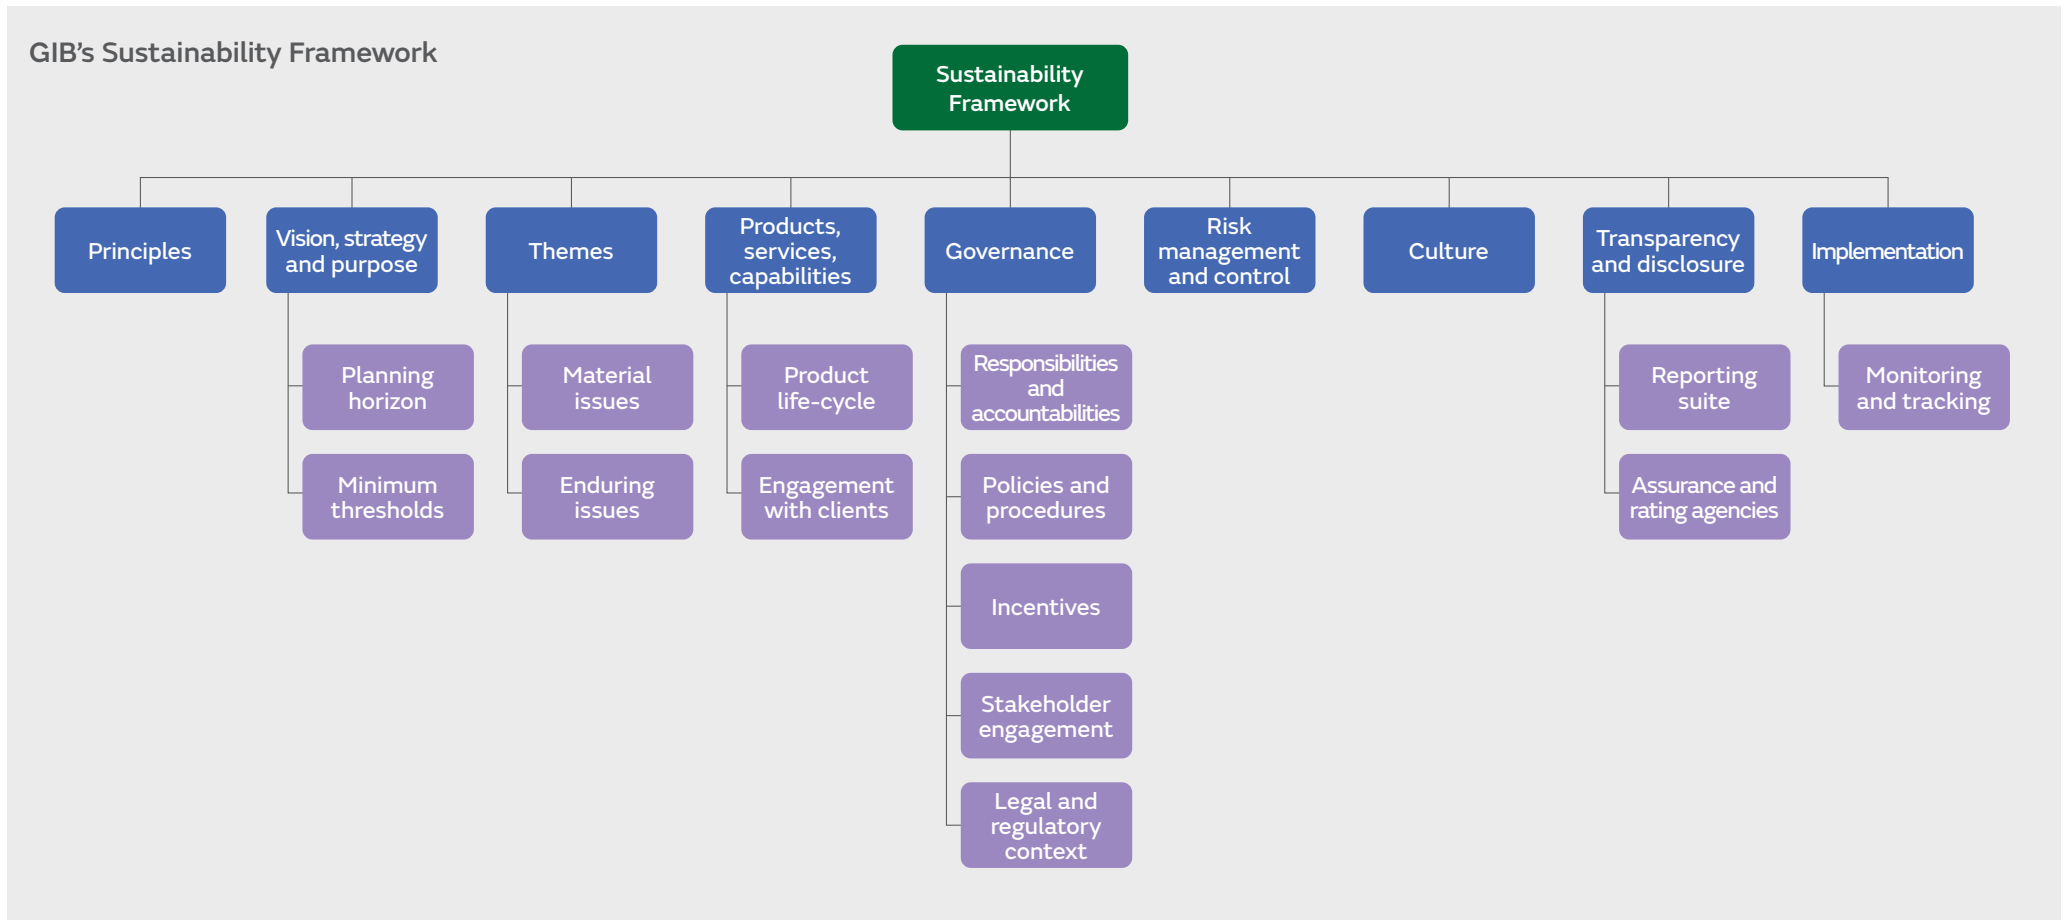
GIB's Sustainability Framework

Sustainability Framework

Principles

Vision, strategy and purpose

Planning horizon

Minimum thresholds

Themes

Material issues

Enduring issues

Products, services, capabilities

Product life-cycle

Engagement with clients

Governance

Responsibilities and accountabilities

Policies and procedures

Incentives

Stakeholder engagement

Legal and regulatory context

Risk management and control

Culture

Transparency and disclosure

Reporting suite

Assurance and rating agencies

Implementation

Monitoring and tracking